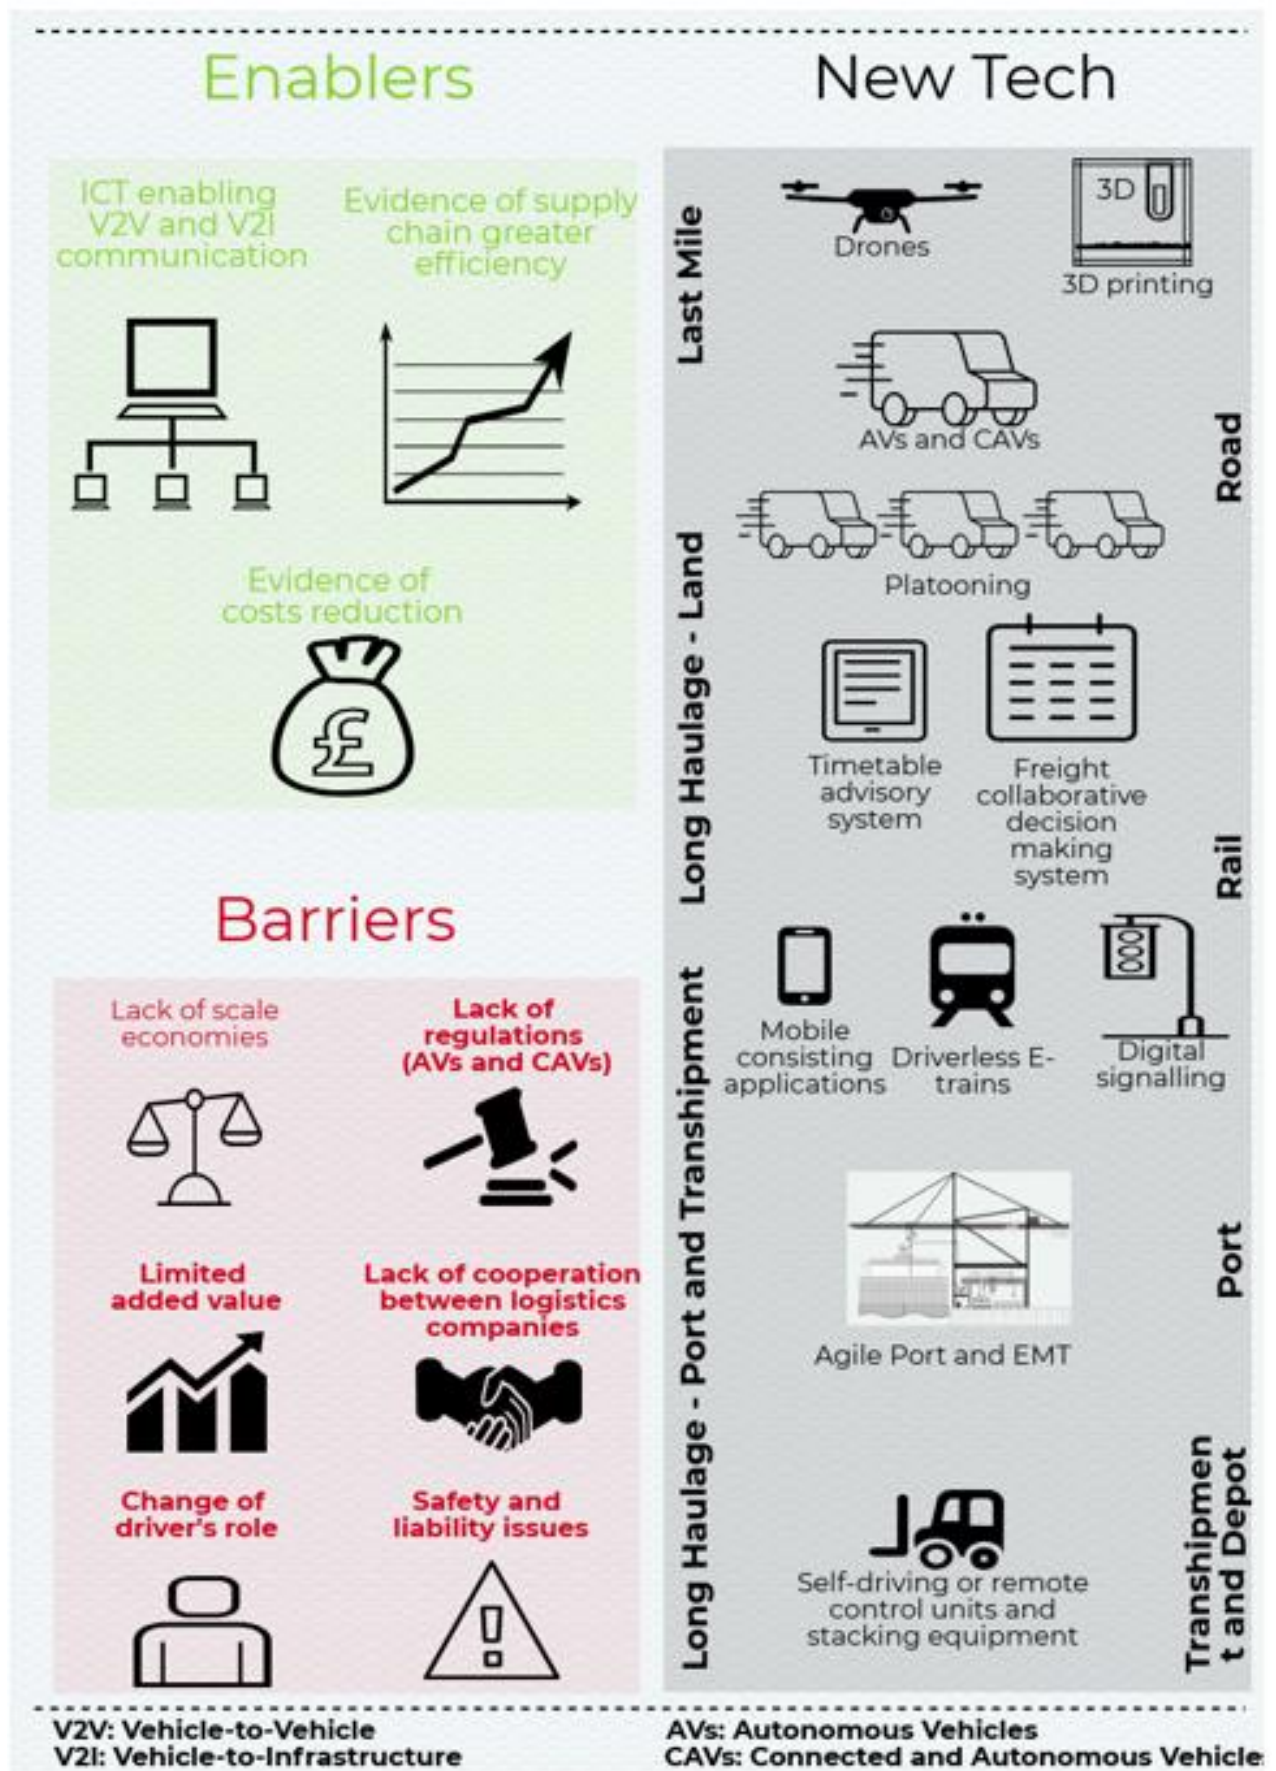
Enablers

ICT enabling V2V and V2I communication

Evidence of supply chain greater efficiency

Evidence of costs reduction

£

Barriers

Lack of scale economies

Lack of regulations (AVs and CAVs)

Limited added value

Lack of cooperation between logistics companies

Change of driver's role

Safety and liability issues

New Tech

Last Mile

Drones

3D

3D printing

AVs and CAVs

Road

Platooning

Long Haulage - Land

Timetable advisory system

Freight collaborative decision making system

Rail

Long Haulage - Port and Transhipment

Mobile consisting applications

Driverless E-trains

Digital signalling

Agile Port and EMT

Port

Self-driving or remote control units and stacking equipment

Transhipment and Depot

V2V: Vehicle-to-Vehicle
V2I: Vehicle-to-Infrastructure

AVs: Autonomous Vehicles
CAVs: Connected and Autonomous Vehicle